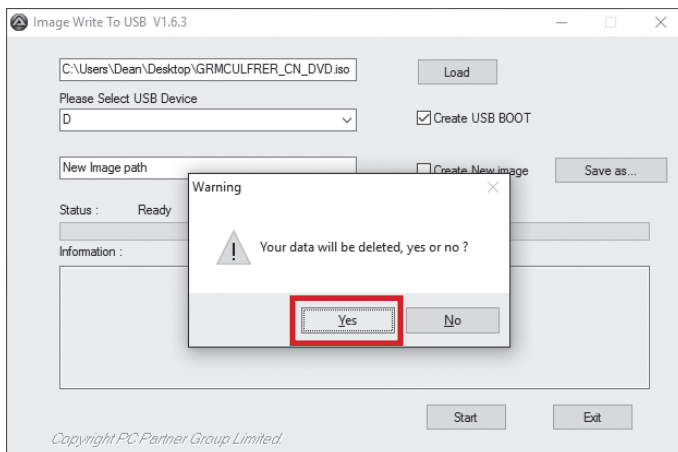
Image Write To USB V1.6.3

C:\Users\Dean\Desktop\GRMCULFRER_CN_DVD.iso

Load

Please Select USB Device

D

Create USB BOOT

New Image path

Create New image

Save as...

Status : Ready

Information :

Warning

Your data will be deleted, yes or no ?

Yes

No

Start

Exit

Copyright PC Partner Group Limited.